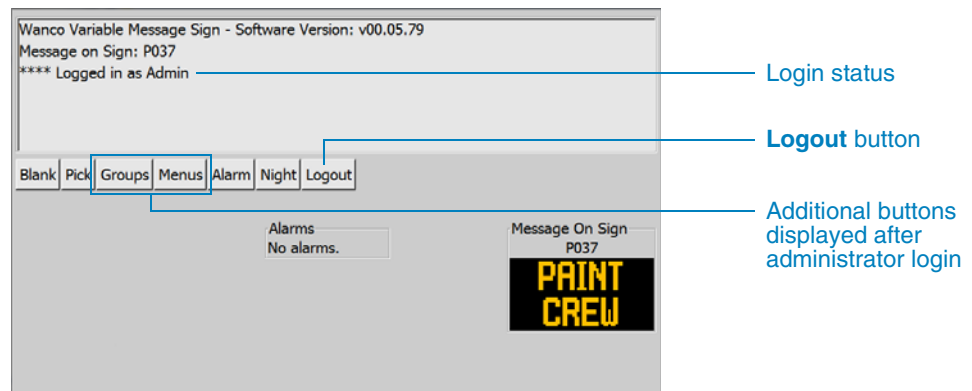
Wanco Variable Message Sign - Software Version: v00.05.79
Message on Sign: P037
**** Logged in as Admin

Blank Pick Groups Menus Alarm Night Logout

Alarms
No alarms.

Message On Sign
P037
PAINT
CREW

Login status

**Logout** button

Additional buttons displayed after administrator login